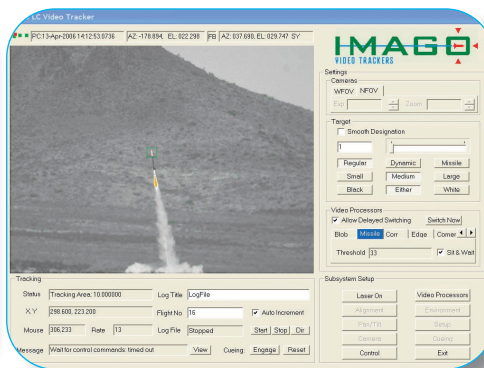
LC Video Tracker

PC:13-Apr-2006 14:12:53.0736 | AZ: -178.894, EL: 022.298 | FB | AZ: 037.690, EL: 029.747 SY

IMAGO
VIDEO TRACKERS

Settings
Cameras
WFOV NFOV
Exp Zoom

Target
Smooth Designation
1
Regular Dynamic Missile
Small Medium Large
Black Either White

Video Processors
Allow Delayed Switching Switch Now
Blob Missile Corr Edge Corner
Threshold 33 Sit & Wait

Tracking
Status Tracking Area: 10.000000
X,Y 288.600, 223.200
Mouse 306,233 Rate 13
Log Title LogFile
Flight No 16 Auto Increment
Log File Stopped Start Stop Dir
Message Wait for control commands: timed out View Cueing: Engage Reset

Subsystem Setup
Laser On Video Processors
Alignment Environment
Pan/Tilt Setup
Camera Cueing
Control Exit